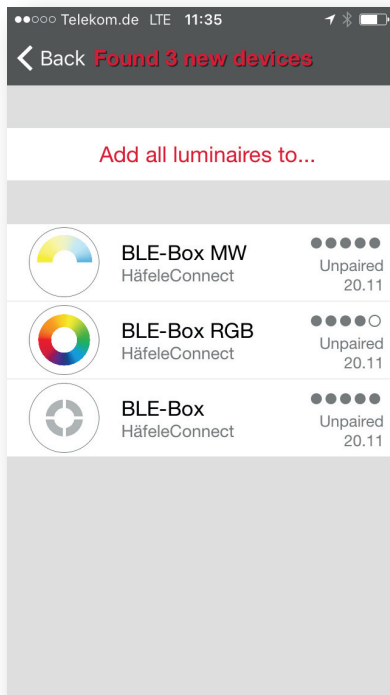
●●○○○ Telekom.de LTE 11:35

< Back Found 3 new devices

Add all luminaires to...

BLE-Box MW
HäfeleConnect
●●●●●
Unpaired
20.11

BLE-Box RGB
HäfeleConnect
●●●●○
Unpaired
20.11

BLE-Box
HäfeleConnect
●●●●●
Unpaired
20.11